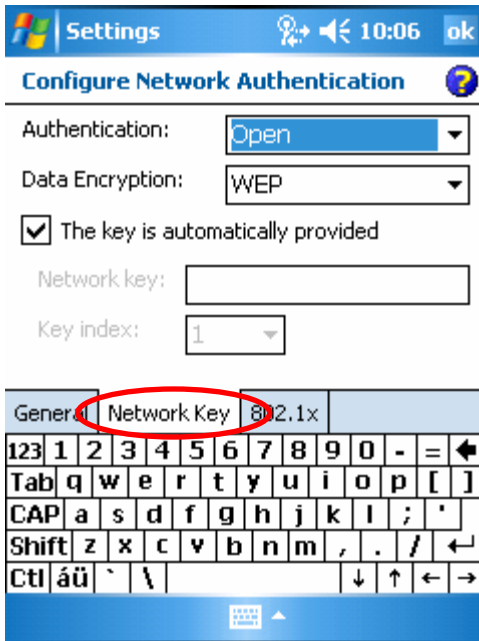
Settings 10:06 ok

Configure Network Authentication

Authentication: Open

Data Encryption: WEP

The key is automatically provided

Network key:

Key index: 1

General Network Key 802.1x

| 123 | 1 | 2 | 3 | 4 | 5 | 6 | 7 | 8 | 9 | 0 | - | = |
|---|---|---|---|---|---|---|---|---|---|---|---|---|
| Tab | q | w | e | r | t | y | u | i | o | p | [ | ] |
| CAP | a | s | d | f | g | h | j | k | l | ; | ' | |
| Shift | z | x | c | v | b | n | m | , | . | / | | |
| Ctl | áü | ` | \ | | | | | ↓ | ↑ | ← | → | |